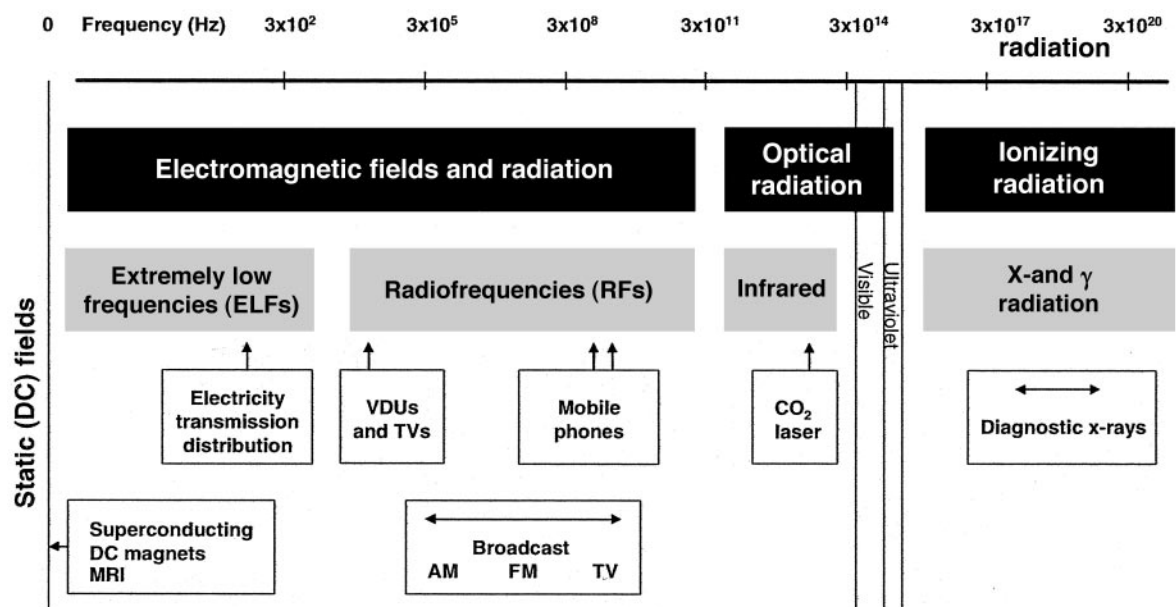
0 Frequency (Hz) $3x10^2$ $3x10^5$ $3x10^8$ $3x10^{11}$ $3x10^{14}$ $3x10^{17}$ $3x10^{20}$

radiation

Electromagnetic fields and radiation

Optical radiation

Ionizing radiation

Extremely low frequencies (ELFs)

Radiofrequencies (RFs)

Infrared

Visible

Ultraviolet

X-and $\gamma$ radiation

Static (DC) fields

Electricity transmission distribution

VDUs and TVs

Mobile phones

$CO_2$ laser

Diagnostic x-rays

Superconducting DC magnets MRI

Broadcast
AM FM TV